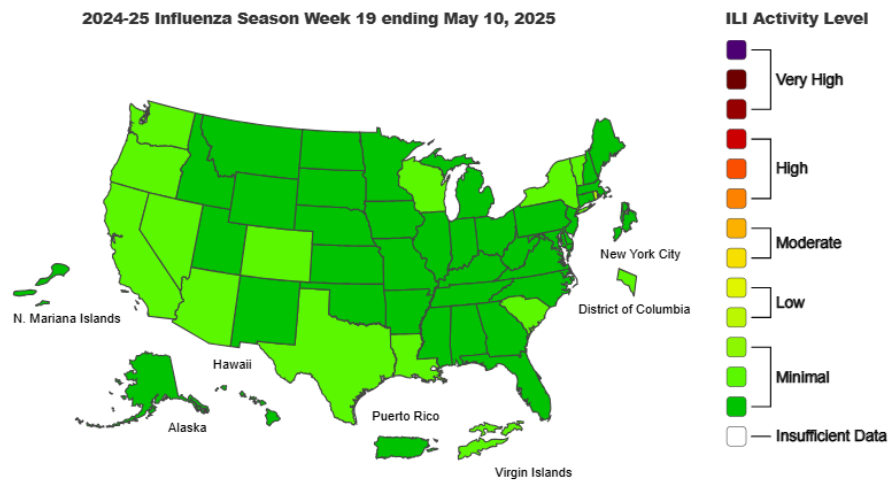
2024-25 Influenza Season Week 19 ending May 10, 2025

New York City

District of Columbia

N. Mariana Islands

Hawaii

Alaska

Puerto Rico

Virgin Islands

ILI Activity Level

Very High

High

Moderate

Low

Minimal

Insufficient Data